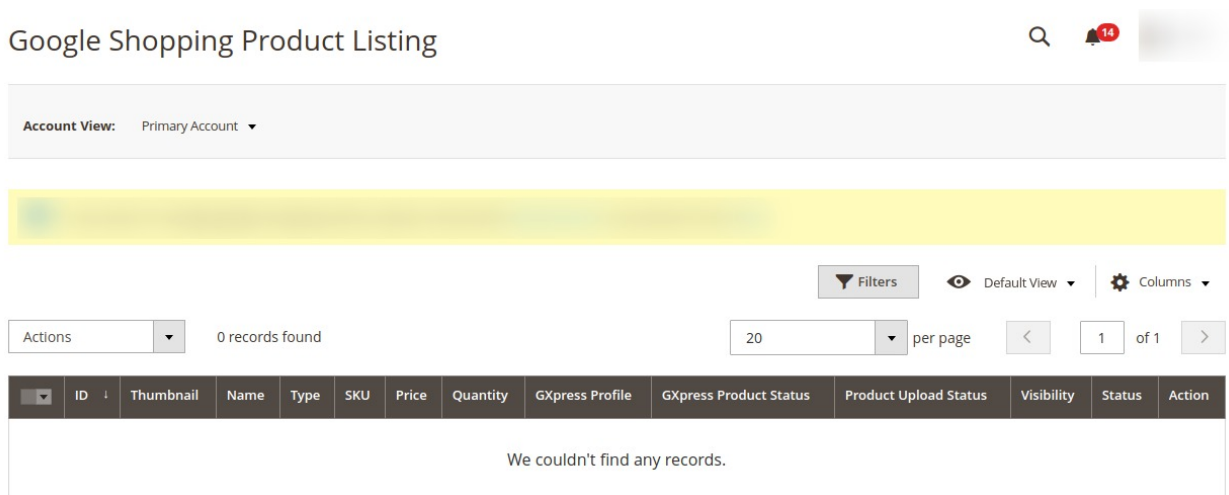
Google Shopping Product Listing

14

Account View: Primary Account

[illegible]

Filters Default View Columns

Actions 0 records found 20 per page 1 of 1

| ID | Thumbnail | Name | Type | SKU | Price | Quantity | GXpress Profile | GXpress Product Status | Product Upload Status | Visibility | Status | Action |
|---|---|---|---|---|---|---|---|---|---|---|---|---|
| We couldn't find any records. | | | | | | | | | | | | |